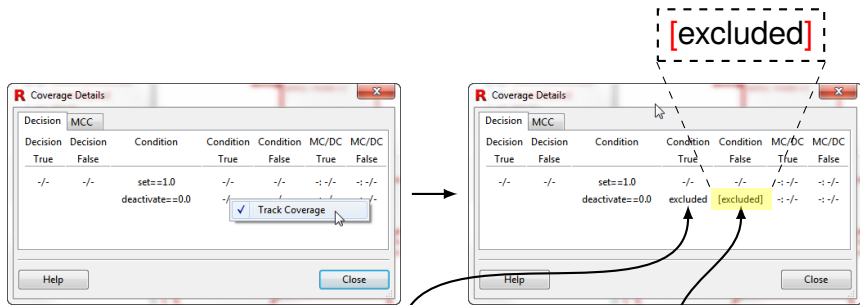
[excluded]

Coverage Details

Decision | MCC

| Decision True | Decision False | Condition | Condition True | Condition False | MC/DC True | MC/DC False |
|---|---|---|---|---|---|---|
| -/- | -/- | set==1.0 | -/- | -/- | -: -/- | -: -/- |
| | | deactivate==0.0 | -/- | | | |

✓ Track Coverage

Help

Close

Coverage Details

Decision | MCC

| Decision True | Decision False | Condition | Condition True | Condition False | MC/DC True | MC/DC False |
|---|---|---|---|---|---|---|
| -/- | -/- | set==1.0 | -/- | -/- | -: -/- | -: -/- |
| | | deactivate==0.0 | excluded | [excluded] | -: -/- | -: -/- |

Help

Close